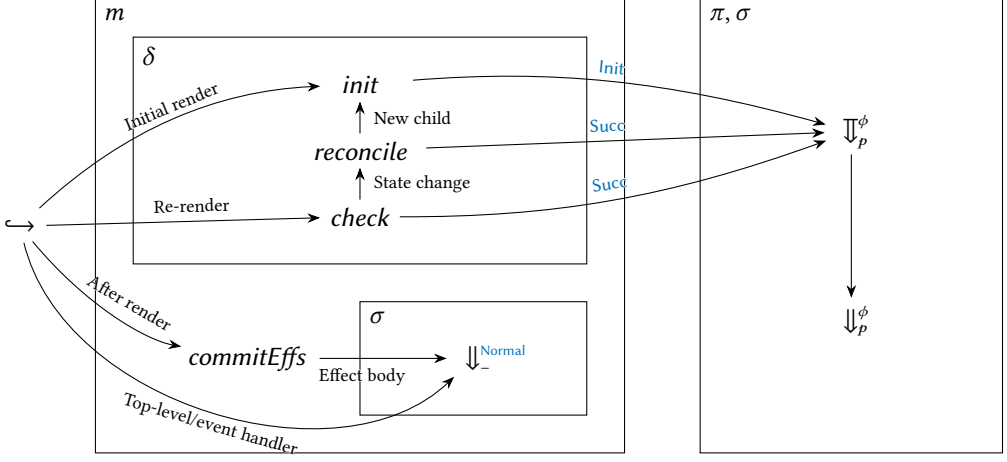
$m$

$\pi, \sigma$

$\delta$

Initial render

*init*

Init

New child

Succ

*reconcile*

$\Downarrow_p^\phi$

State change

Succ

Re-render

$\hookrightarrow$

*check*

After render

$\Downarrow_p^\phi$

$\sigma$

*commitEffs*

$\Downarrow_{-}^{\text{Normal}}$

Effect body

Top-level/event handler